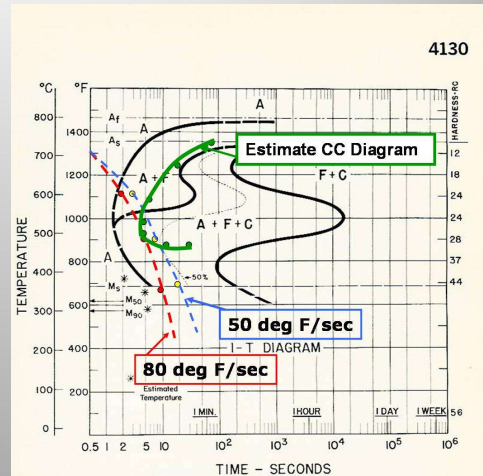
4130

°C °F

800 1400 700 1200 600 1000 500 800 400 300 600 200 400 100 200 0

HARDNESS-RC

12 18 24 24 28 37 44

TEMPERATURE

$A_f$

$A_s$

A

A

A + F

Estimate CC Diagram

F + C

A + F + C

A

50%

$M_s$

$M_{50}$

$M_{90}$

50 deg F/sec

I-T DIAGRAM

80 deg F/sec

* Estimated Temperature

1 MIN.

1 HOUR

1 DAY

1 WEEK

56

0.5 1 2 5 10 $10^2$ $10^3$ $10^4$ $10^5$ $10^6$

TIME - SECONDS